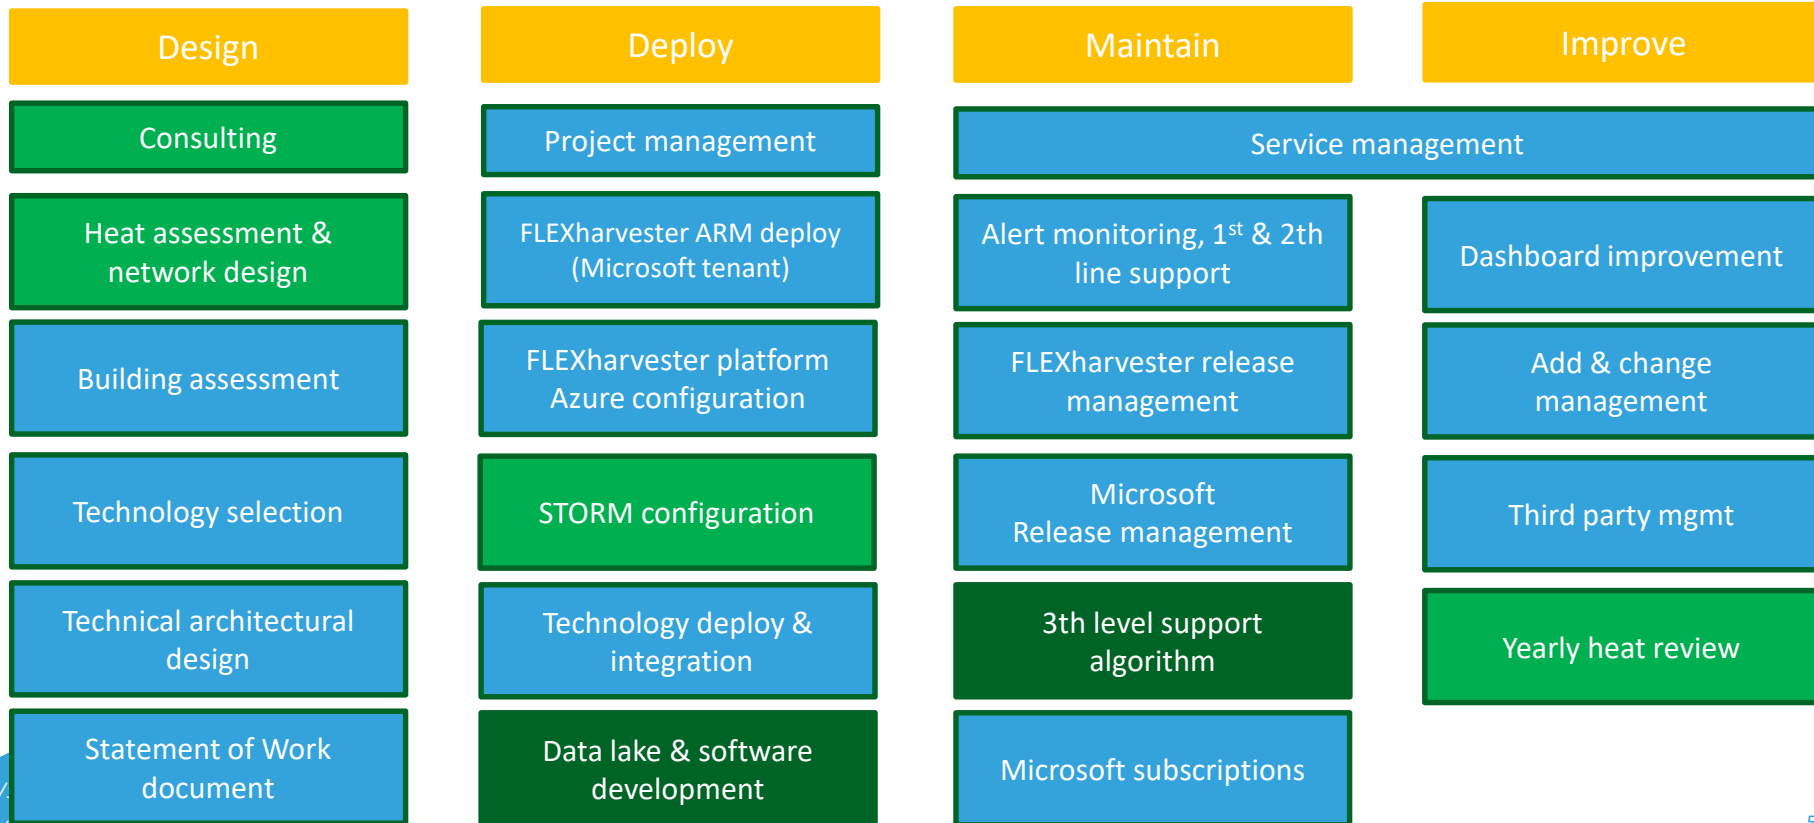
Design

Consulting

Heat assessment & network design

Building assessment

Technology selection

Technical architectural design

Statement of Work document

Deploy

Project management

FLEXharvester ARM deploy (Microsoft tenant)

FLEXharvester platform Azure configuration

STORM configuration

Technology deploy & integration

Data lake & software development

Maintain

Service management

Alert monitoring, 1$^{st}$ & 2th line support

FLEXharvester release management

Microsoft Release management

3th level support algorithm

Microsoft subscriptions

Improve

Dashboard improvement

Add & change management

Third party mgmt

Yearly heat review